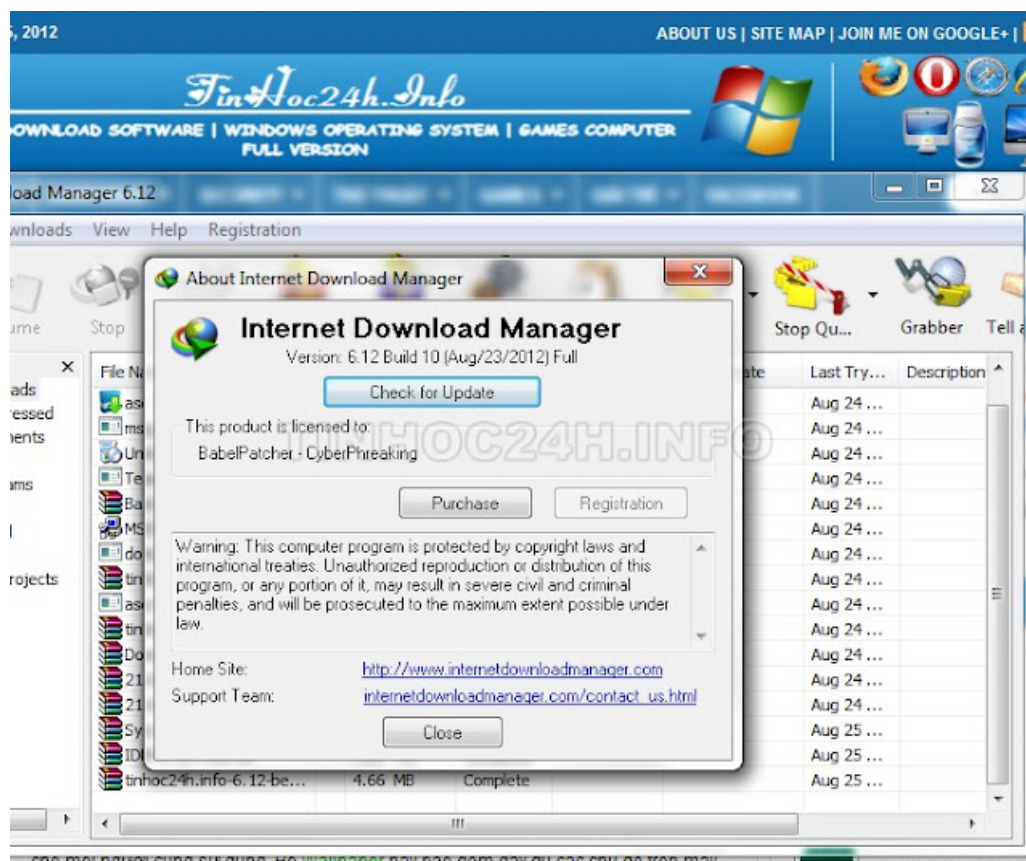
, 2012

ABOUT US | SITE MAP | JOIN ME ON GOOGLE+ |

TinHoc24h.Info

OWNLOAD SOFTWARE | WINDOWS OPERATING SYSTEM | GAMES COMPUTER FULL VERSION

load Manager 6.12

wnloads View Help Registration

ume Stop Stop Qu... Grabber Tell a

About Internet Download Manager

Internet Download Manager

Version: 6.12 Build 10 (Aug/23/2012) Full

Check for Update

This product is licensed to:

BabelPatcher - CyberPhreaking

TINHOC24H.INFO

Purchase Registration

Warning: This computer program is protected by copyright laws and international treaties. Unauthorized reproduction or distribution of this program, or any portion of it, may result in severe civil and criminal penalties, and will be prosecuted to the maximum extent possible under law.

Home Site: http://www.internetdownloadmanager.com

Support Team: internetdownloadmanager.com/contact_us.html

Close

ads
ressed
nents
ams
rojects

File Na
as
ms
Un
Te
Ba
MS
do
tin
as
tin
Do
21
21
Sy
IDI
tinhoc24h.info-6.12-be... 4.66 MB Complete

ate | Last Try... | Description
Aug 24 ...
Aug 24 ...
Aug 24 ...
Aug 24 ...
Aug 24 ...
Aug 24 ...
Aug 24 ...
Aug 24 ...
Aug 24 ...
Aug 24 ...
Aug 24 ...
Aug 24 ...
Aug 24 ...
Aug 25 ...
Aug 25 ...
Aug 25 ...

III